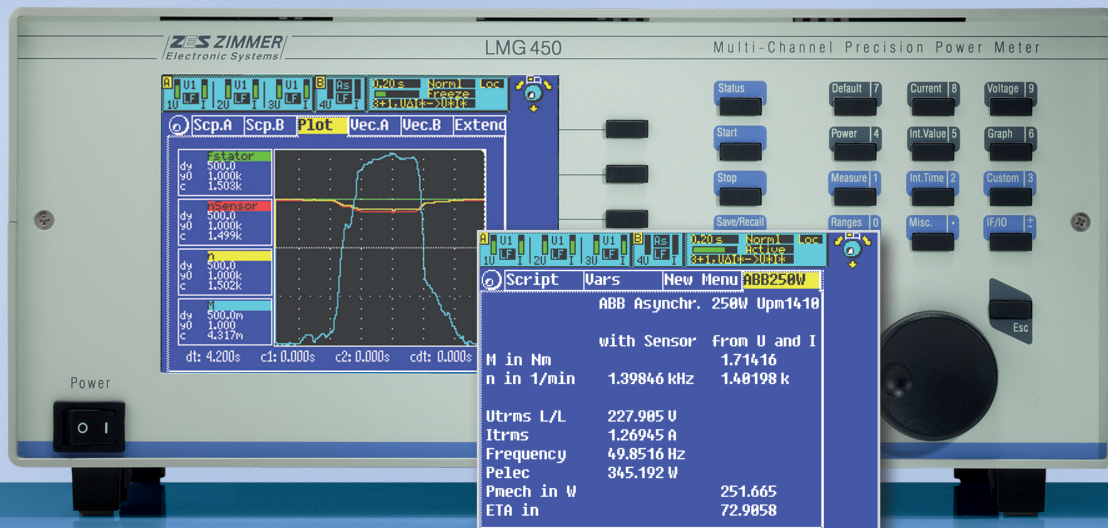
ZES ZIMMER
Electronic Systems

LMG 450

Multi-Channel Precision Power Meter

A U1 I 1U LF I U1 2U LF I U1 3U LF I B As 4U LF I 0.20 s Norml Loc Freeze 3+1,U∆I*->U*I*

Scp.A Scp.B Plot Vec.A Vec.B Extend

fstator
dy 500.0
y0 1.000k
c 1.503k

nSensor
dy 500.0
y0 1.000k
c 1.499k

n
dy 500.0
y0 1.000k
c 1.502k

M
dy 500.0m
y0 1.000
c 4.317m

dt: 4.200s c1: 0.000s c2: 0.000s cdt: 0.000s

Status
Start
Stop
Save/Recall

Default 7
Power 4
Measure 1
Ranges 0

Current 8
Int.Value 5
Int.Time 2
Misc. •

Voltage 9
Graph 6
Custom 3
IF/IO ±

Esc

Power

O I

A U1 I 1U LF I U1 2U LF I U1 3U LF I B As 4U LF I 0.20 s Norml Loc Active 3+1,U∆I*->U*I*

Script Vars New Menu ABB250W

ABB Asynchr. 250W Upm1410

with Sensor from U and I
M in Nm 1.71416
n in 1/min 1.39846 kHz 1.40198 k

Utrms L/L 227.905 V
Itrms 1.26945 A
Frequency 49.8516 Hz
Pelec 345.192 W
Pmech in W 251.665
ETA in 72.9058